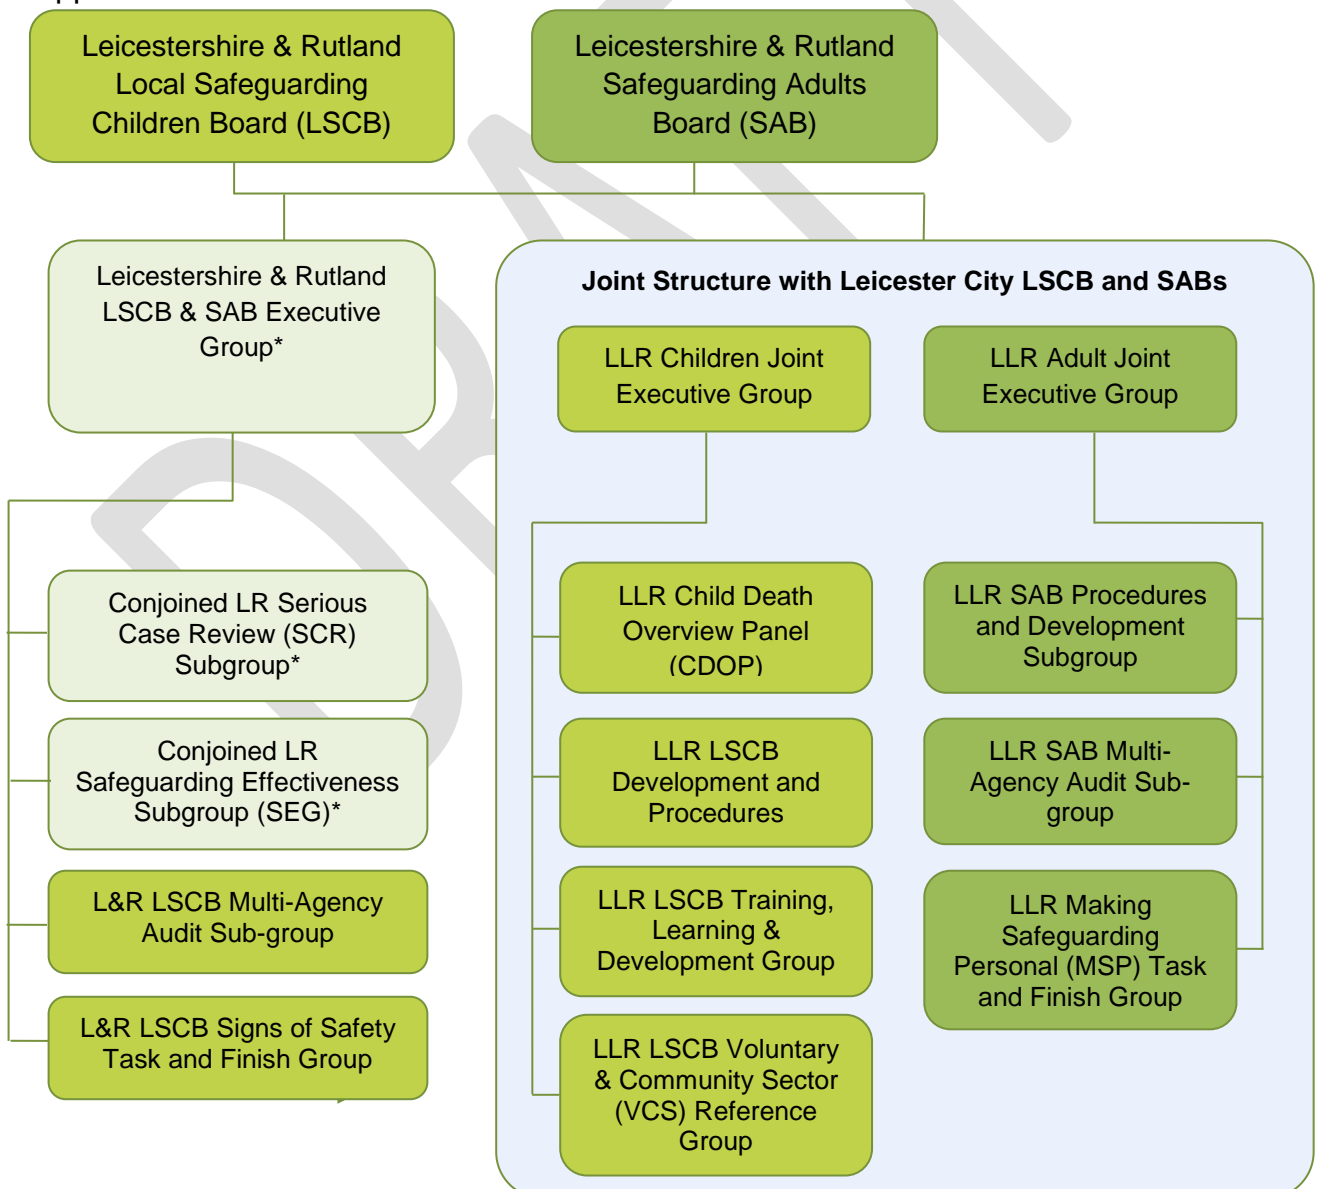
Leicestershire & Rutland Local Safeguarding Children Board (LSCB)

Leicestershire & Rutland Safeguarding Adults Board (SAB)

Leicestershire & Rutland LSCB & SAB Executive Group*

Joint Structure with Leicester City LSCB and SABs

LLR Children Joint Executive Group

LLR Adult Joint Executive Group

Conjoined LR Serious Case Review (SCR) Subgroup*

Conjoined LR Safeguarding Effectiveness Subgroup (SEG)*

L&R LSCB Multi-Agency Audit Sub-group

L&R LSCB Signs of Safety Task and Finish Group

LLR Child Death Overview Panel (CDOP)

LLR LSCB Development and Procedures

LLR LSCB Training, Learning & Development Group

LLR LSCB Voluntary & Community Sector (VCS) Reference Group

LLR SAB Procedures and Development Subgroup

LLR SAB Multi-Agency Audit Sub-group

LLR Making Safeguarding Personal (MSP) Task and Finish Group

DRAFT